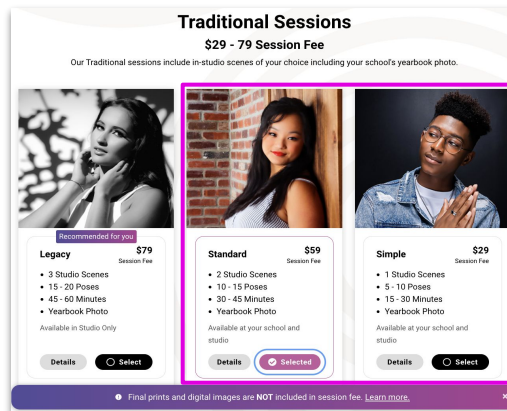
Traditional Sessions

$29 - 79 Session Fee

Our Traditional sessions include in-studio scenes of your choice including your school's yearbook photo.

Recommended for you

Legacy
$79
Session Fee

- 3 Studio Scenes
- 15 - 20 Poses
- 45 - 60 Minutes
- Yearbook Photo

Available in Studio Only

Details
Select

Standard
$59
Session Fee

- 2 Studio Scenes
- 10 - 15 Poses
- 30 - 45 Minutes
- Yearbook Photo

Available at your school and studio

Details
Selected

Simple
$29
Session Fee

- 1 Studio Scenes
- 5 - 10 Poses
- 15 - 30 Minutes
- Yearbook Photo

Available at your school and studio

Details
Select

Final prints and digital images are NOT included in session fee. Learn more.